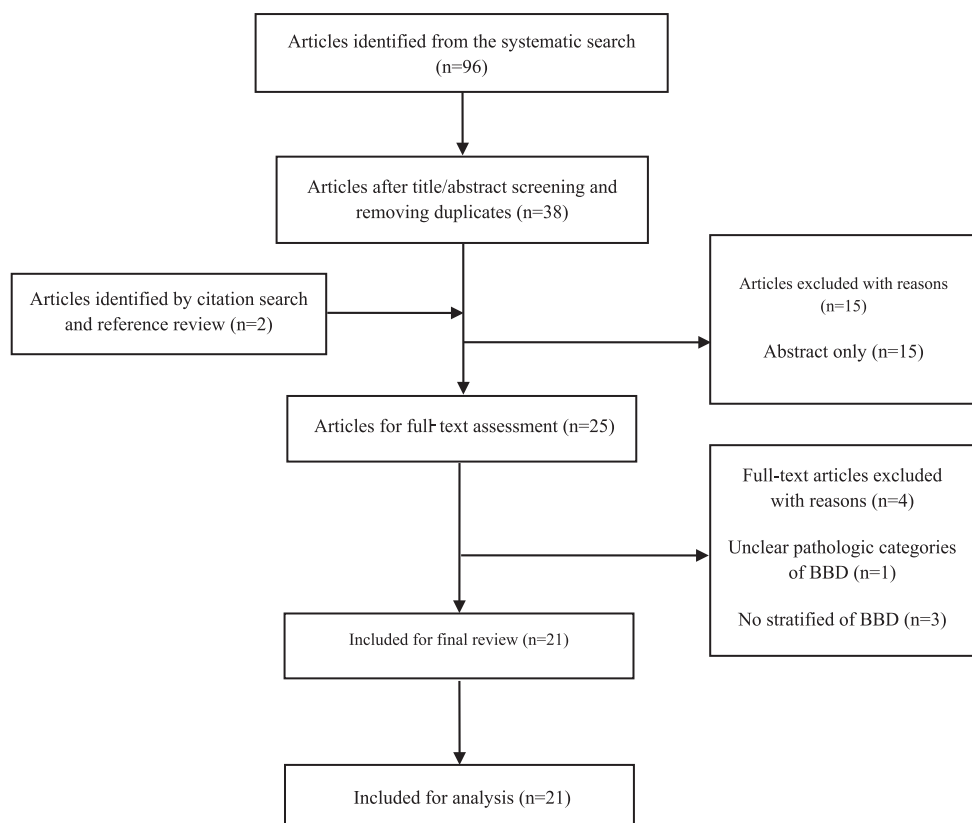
Articles identified from the systematic search (n=96)

Articles after title/abstract screening and removing duplicates (n=38)

Articles identified by citation search and reference review (n=2)

Articles excluded with reasons (n=15)

Abstract only (n=15)

Articles for full-text assessment (n=25)

Full-text articles excluded with reasons (n=4)

Unclear pathologic categories of BBD (n=1)

No stratified of BBD (n=3)

Included for final review (n=21)

Included for analysis (n=21)